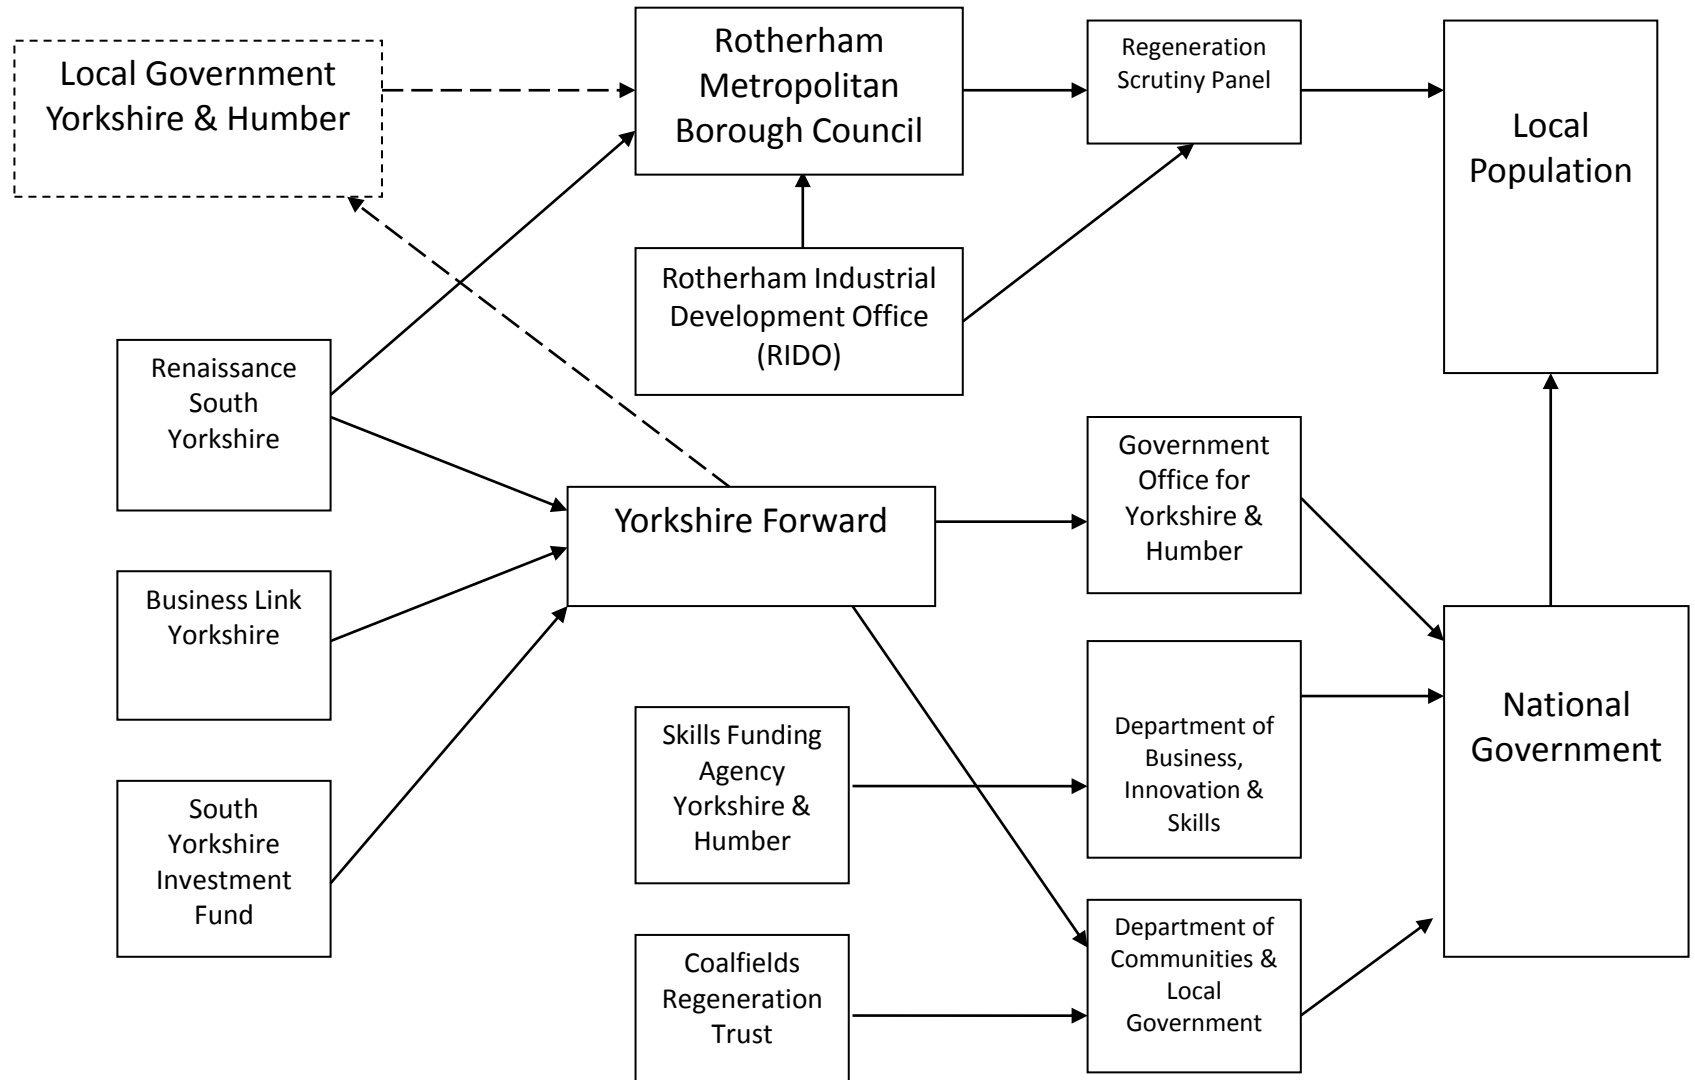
Local Government Yorkshire & Humber

Rotherham Metropolitan Borough Council

Regeneration Scrutiny Panel

Local Population

Rotherham Industrial Development Office (RIDO)

Renaissance South Yorkshire

Yorkshire Forward

Government Office for Yorkshire & Humber

Business Link Yorkshire

National Government

Department of Business, Innovation & Skills

Skills Funding Agency Yorkshire & Humber

South Yorkshire Investment Fund

Department of Communities & Local Government

Coalfields Regeneration Trust